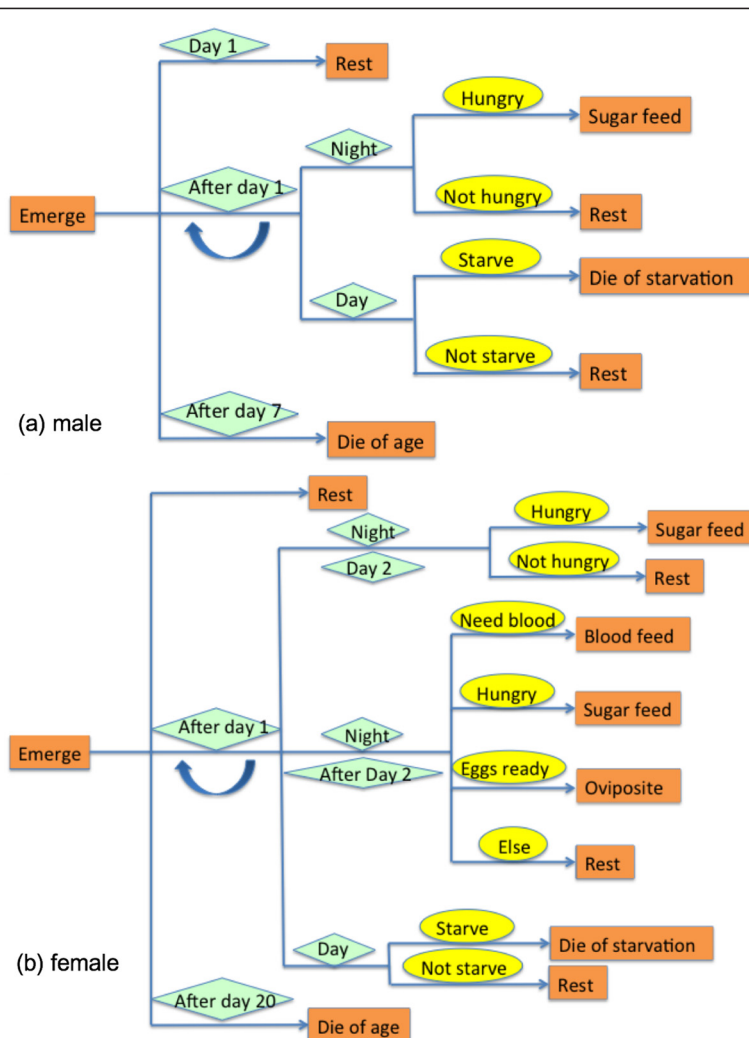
Day 1
Rest
Hungry
Sugar feed
Night
After day 1
Emerge
Not hungry
Rest
Starve
Die of starvation
Day
Not starve
Rest
(a) male
After day 7
Die of age

Rest
Hungry
Sugar feed
Night
Day 2
Not hungry
Rest
Need blood
Blood feed
Hungry
Sugar feed
After day 1
Night
Emerge
After Day 2
Eggs ready
Oviposite
Else
Rest
Starve
Die of starvation
Day
(b) female
Not starve
Rest
After day 20
Die of age